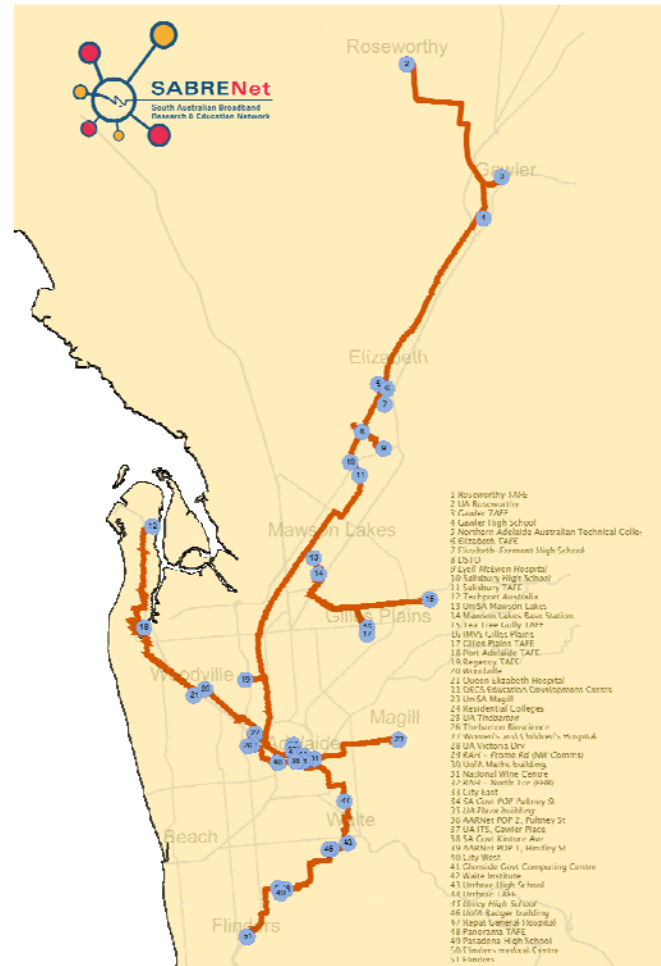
SABRENet
South Australian Broadband Research & Education Network

Roseworthy
Gawler
Elizabeth
Mawson Lakes
Gillies Plains
Woodville
Magill
Adelaide
Waite
Beach
Flinders

1 Roseworthy TAFE
2 UA Roseworthy
3 Gawler TAFE
4 Gawler High School
5 Northern Adelaide Australian Technical College
6 Elizabeth TAFE
7 Elizabeth-Fremont High School
8 DSTO
9 Lyell McEwen Hospital
10 Salisbury High School
11 Salisbury TAFE
12 Techport Australia
13 UniSA Mawson Lakes
14 Mawson Lakes Base Station
15 Tea Tree Gully TAFE
16 IMVS Gillies Plains
17 Gilles Plains TAFE
18 Port Adelaide TAFE
19 Regency TAFE
20 Woodville
21 Queen Elizabeth Hospital
22 DECS Education Development Centre
23 UniSA Magill
24 Residential Colleges
25 UA Thebarton
26 Thebarton Residence
27 Womens and Childrens Hospital
28 UA Victoria Drv
29 RAH - Frome Rd (IMVS Comms)
30 UofA Maths building
31 National Wine Centre
32 RAH - North Tce (IMVS)
33 City East
34 SA Govt POP Pulteney St
35 IMVS Floor building
36 AARNet POP 2, Pulteney St
37 UA ITS, Gawler Place
38 SA Govt Kintore Ave
39 AARNet POP 1, Hindley St
40 City West
41 Glenside Govt Computing Centre
42 Waite Institute
43 Urrbrae High School
44 Urrbrae TAFE
45 Unley High School
46 UofA Badger building
47 Repat General Hospital
48 Panorama TAFE
49 Pasadena High School
50 Flinders Medical Centre
51 Flinders